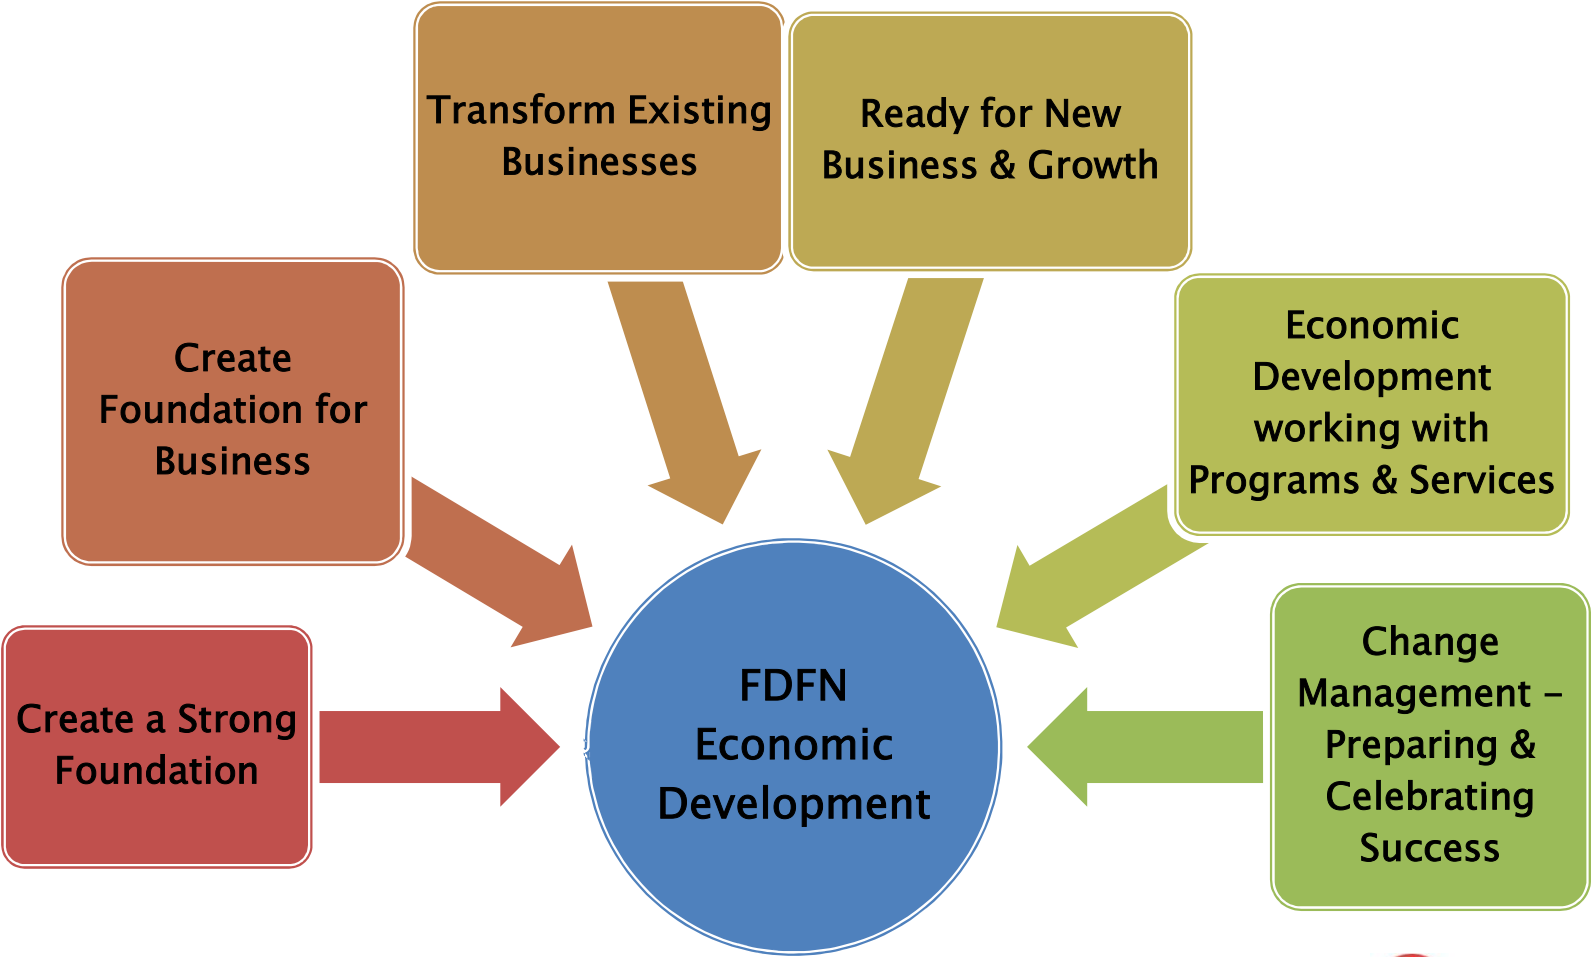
Transform Existing Businesses

Ready for New Business & Growth

Create Foundation for Business

Economic Development working with Programs & Services

Create a Strong Foundation

FDFN Economic Development

Change Management – Preparing & Celebrating Success